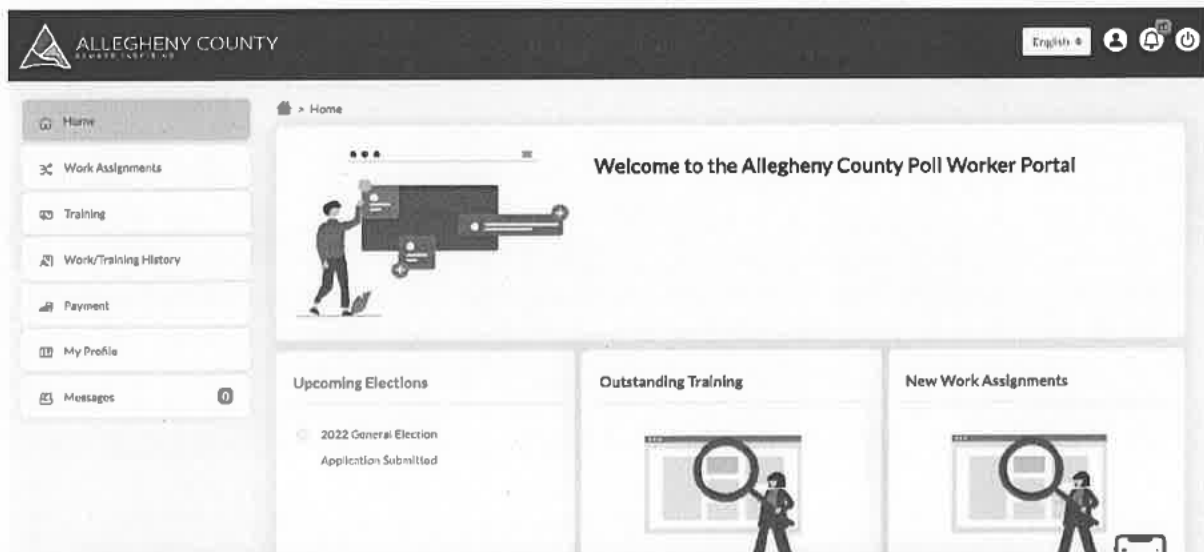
ALLEGHENY COUNTY
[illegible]

English

Home
Work Assignments
Training
Work/Training History
Payment
My Profile
Messages 0

> Home

Welcome to the Allegheny County Poll Worker Portal

Upcoming Elections

2022 General Election
Application Submitted

Outstanding Training

New Work Assignments